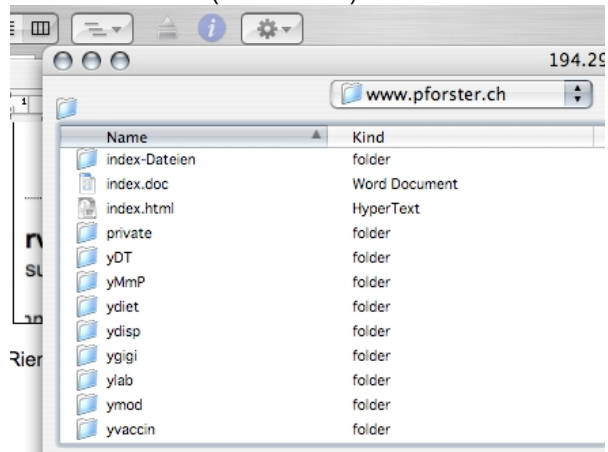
194.29

www.pforster.ch

| Name | Kind |
|---|---|
| index-Dateien | folder |
| index.doc | Word Document |
| index.html | HyperText |
| private | folder |
| yDT | folder |
| yMmP | folder |
| ydiet | folder |
| ydisp | folder |
| ygigi | folder |
| ylab | folder |
| ymod | folder |
| yvaccin | folder |

r
su
Rier